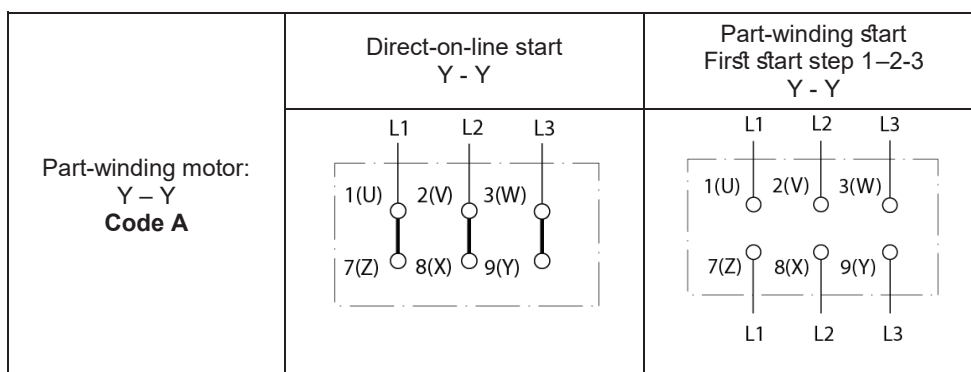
|  | Direct-on-line start<br>Y - Y | Part-winding start<br>First start step 1–2-3<br>Y - Y |
|---|---|---|
| Part-winding motor:<br>Y – Y<br>**Code A** | L1 L2 L3<br>1(U) 2(V) 3(W)<br>7(Z) 8(X) 9(Y) | L1 L2 L3<br>1(U) 2(V) 3(W)<br>7(Z) 8(X) 9(Y)<br>L1 L2 L3 |